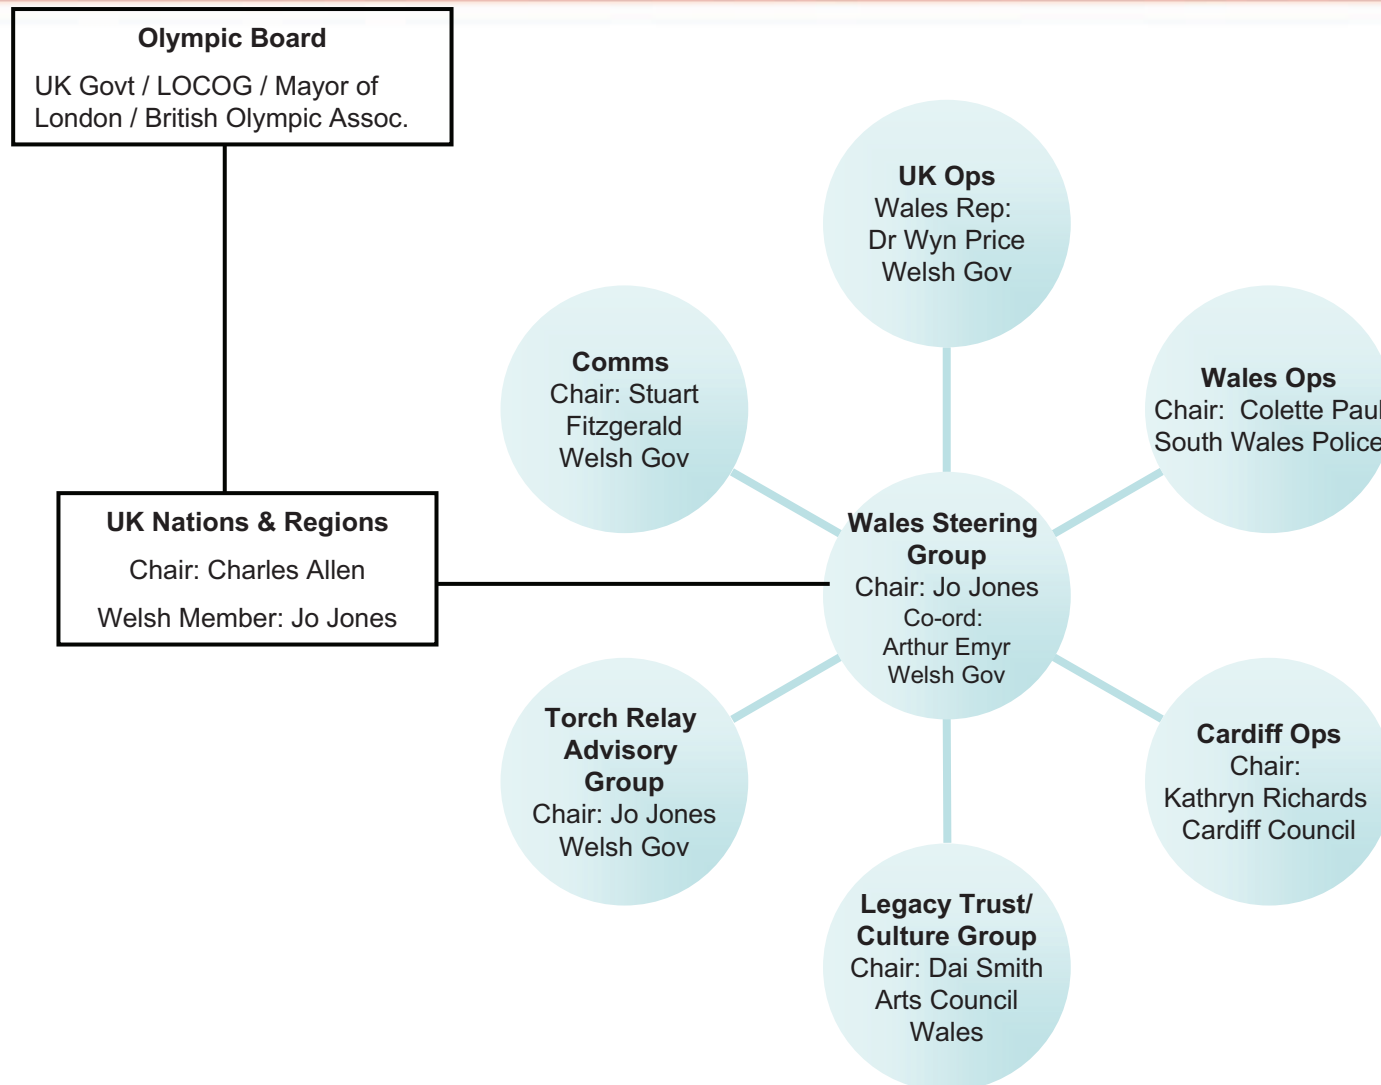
Olympic Board

UK Govt / LOCOG / Mayor of London / British Olympic Assoc.

UK Nations & Regions

Chair: Charles Allen

Welsh Member: Jo Jones

UK Ops
Wales Rep:
Dr Wyn Price
Welsh Gov

Comms
Chair: Stuart Fitzgerald
Welsh Gov

Wales Ops
Chair: Colette Paul
South Wales Police

Wales Steering Group
Chair: Jo Jones
Co-ord:
Arthur Emyr
Welsh Gov

Torch Relay Advisory Group
Chair: Jo Jones
Welsh Gov

Cardiff Ops
Chair:
Kathryn Richards
Cardiff Council

Legacy Trust/ Culture Group
Chair: Dai Smith
Arts Council Wales